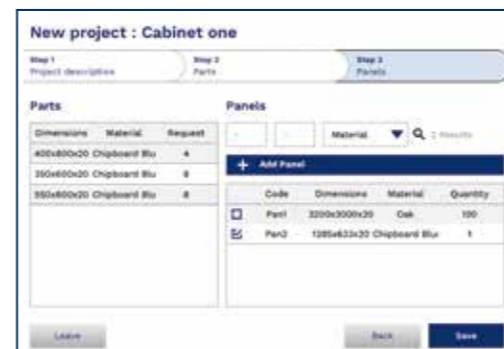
New project : Cabinet one

Step 1
Project description

Step 2
Parts

Step 3
Panels

Parts

| Dimensions | Material | Request |
|---|---|---|
| 400x800x20 | Chipboard Blu | 4 |
| 350x600x20 | Chipboard Blu | 8 |
| 550x600x20 | Chipboard Blu | 8 |

Panels

Material 2 Results

+ Add Panel

| | Code | Dimensions | Material | Quantity |
|---|---|---|---|---|
| ☐ | Part1 | 3200x3000x20 | Oak | 100 |
| ☑ | Part2 | 1285x633x20 | Chipboard Blu | 1 |

Leave

Back

Save